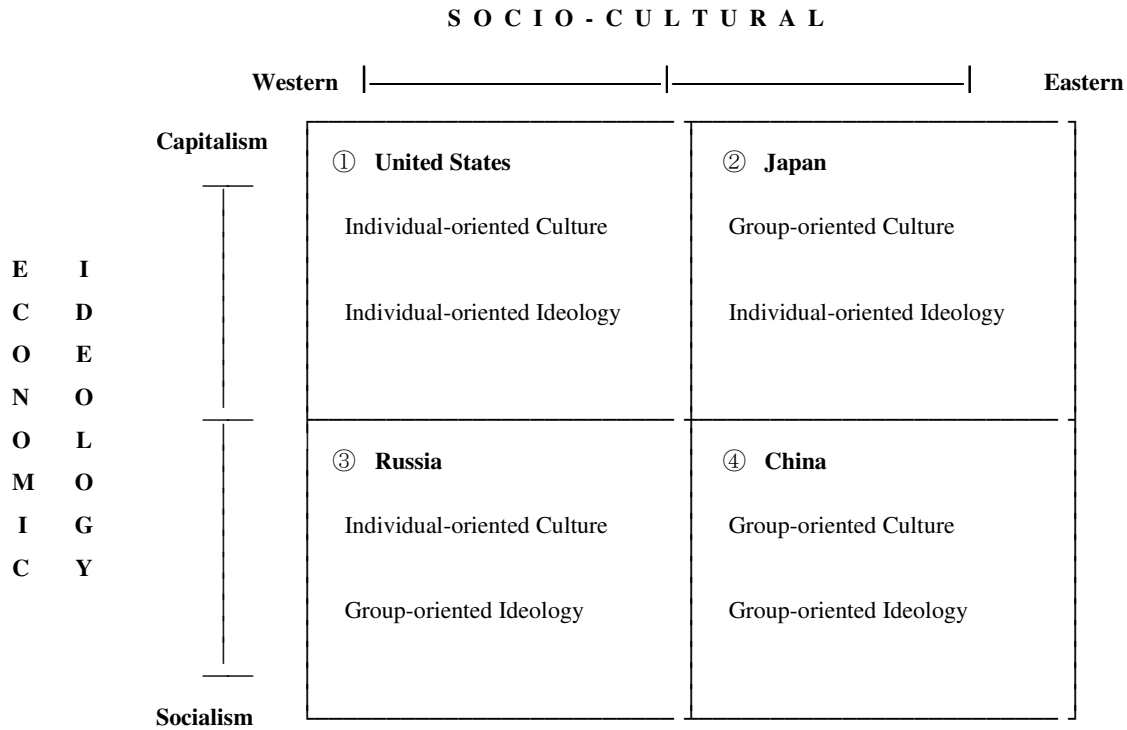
S O C I O - C U L T U R A L

Western | Eastern

ECONOMIC IDEOLOGY

Capitalism

Socialism

| | |
|---|---|
| ① **United States**<br>Individual-oriented Culture<br>Individual-oriented Ideology | ② **Japan**<br>Group-oriented Culture<br>Individual-oriented Ideology |
| ③ **Russia**<br>Individual-oriented Culture<br>Group-oriented Ideology | ④ **China**<br>Group-oriented Culture<br>Group-oriented Ideology |